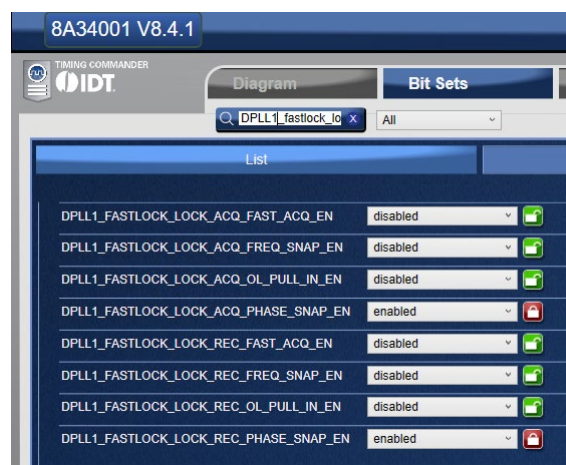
8A34001 V8.4.1

TIMING COMMANDER
IDT

Diagram
Bit Sets

DPLL1_fastlock_lo x
All

List

| | |
|---|---|
| DPLL1_FASTLOCK_LOCK_ACQ_FAST_ACQ_EN | disabled |
| DPLL1_FASTLOCK_LOCK_ACQ_FREQ_SNAP_EN | disabled |
| DPLL1_FASTLOCK_LOCK_ACQ_OL_PULL_IN_EN | disabled |
| DPLL1_FASTLOCK_LOCK_ACQ_PHASE_SNAP_EN | enabled |
| DPLL1_FASTLOCK_LOCK_REC_FAST_ACQ_EN | disabled |
| DPLL1_FASTLOCK_LOCK_REC_FREQ_SNAP_EN | disabled |
| DPLL1_FASTLOCK_LOCK_REC_OL_PULL_IN_EN | disabled |
| DPLL1_FASTLOCK_LOCK_REC_PHASE_SNAP_EN | enabled |